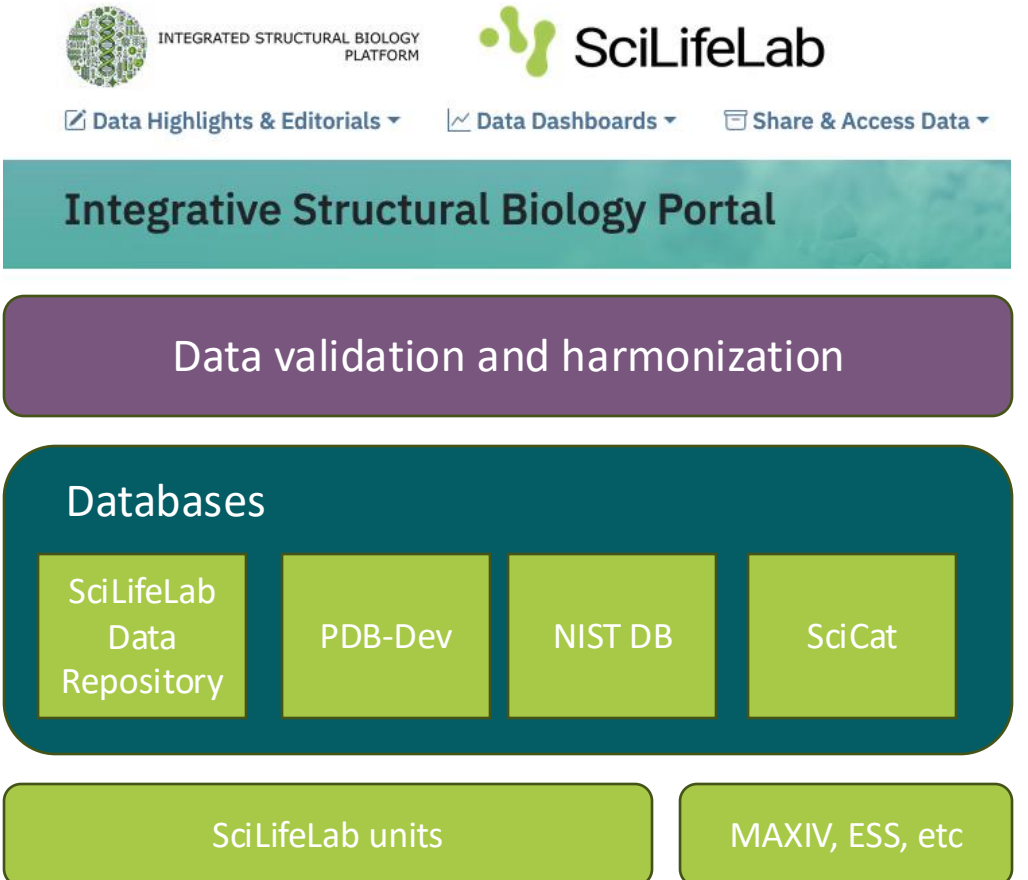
INTEGRATED STRUCTURAL BIOLOGY PLATFORM

SciLifeLab

Data Highlights & Editorials Data Dashboards Share & Access Data

Integrative Structural Biology Portal

Data validation and harmonization

Databases

SciLifeLab Data Repository

PDB-Dev

NIST DB

SciCat

SciLifeLab units

MAXIV, ESS, etc